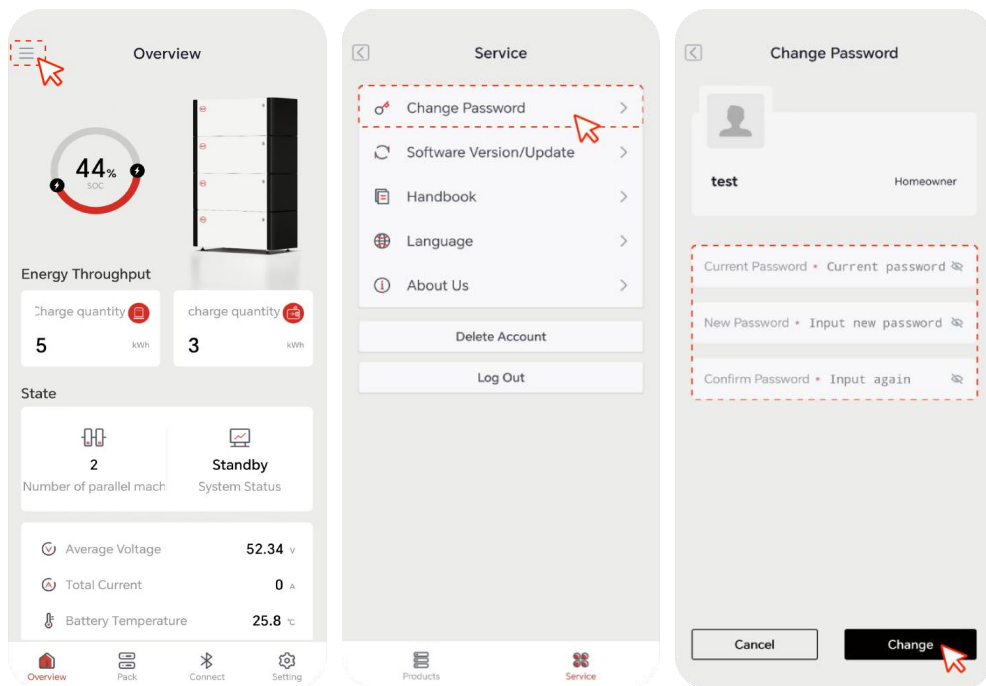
Overview

44%
SOC

Energy Throughput

Charge quantity
5
kWh

charge quantity
3
kWh

State

2
Number of parallel mach

Standby
System Status

Average Voltage 52.34 V

Total Current 0 A

Battery Temperature 25.8 ℃

Overview
Pack
Connect
Setting

Service

Change Password

Software Version/Update

Handbook

Language

About Us

Delete Account

Log Out

Products
Service

Change Password

test
Homeowner

Current Password • Current password

New Password • Input new password

Confirm Password • Input again

Cancel
Change